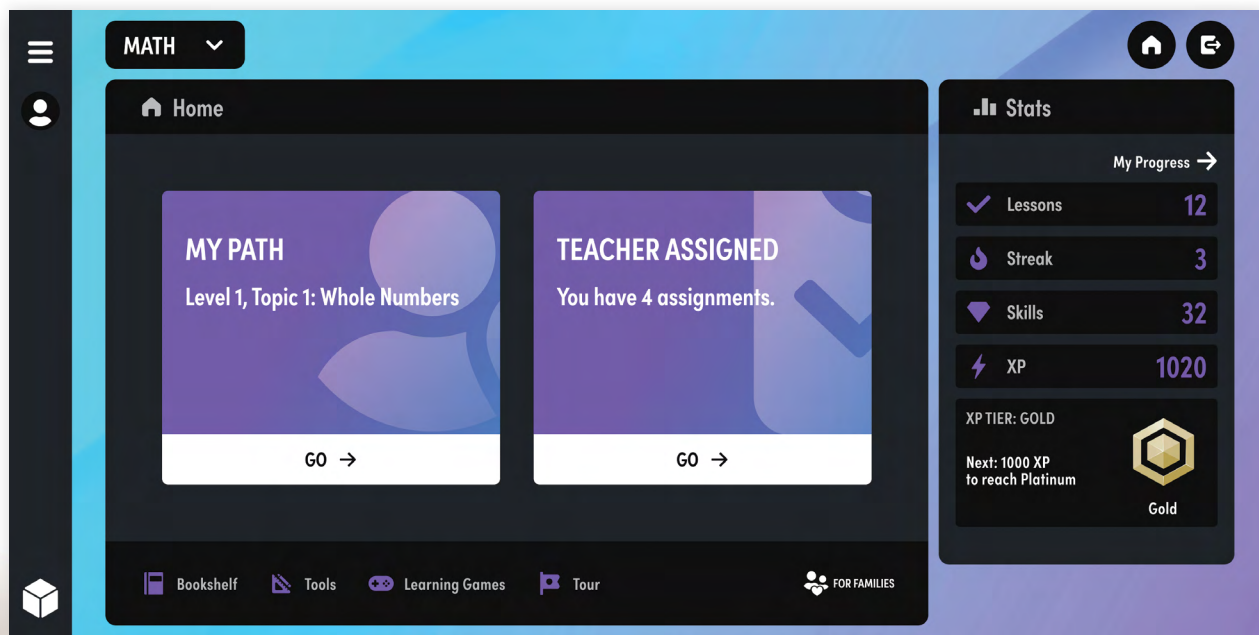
MATH

Home

MY PATH
Level 1, Topic 1: Whole Numbers
GO →

TEACHER ASSIGNED
You have 4 assignments.
GO →

Bookshelf
Tools
Learning Games
Tour
FOR FAMILIES

Stats
My Progress →

| Lessons | 12 |
|---|---|
| Streak | 3 |
| Skills | 32 |
| XP | 1020 |

XP TIER: GOLD
Next: 1000 XP to reach Platinum
Gold